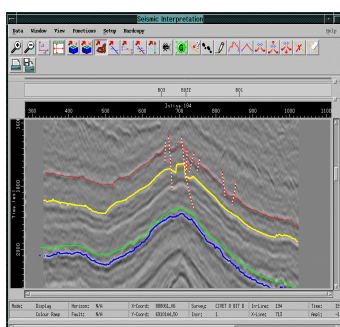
Seismic Interpretation

Data Window View Functions Setup Hardcopy Help

B03 B02E B01

Inline 194

300 400 500 600 700 800 900 1000

Time (ms)

1000

1500

2000

Mode: Display Horizon: N/A X-Coord: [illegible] Survey: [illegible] In-Line: 194 Time: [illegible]
Colour Ramp Faults: N/A Y-Coord: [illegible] Incr: 1 X-Line: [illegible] Ampl: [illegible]